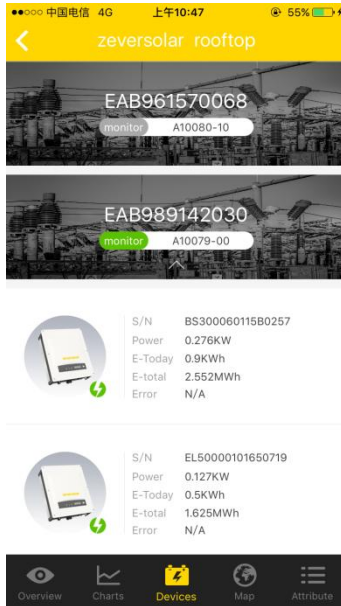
●●○○○ 中国电信 4G 上午10:47 55%

zeversolar rooftop

EAB961570068
monitor A10080-10

EAB989142030
monitor A10079-00

S/N BS300060115B0257
Power 0.276KW
E-Today 0.9KWh
E-total 2.552MWh
Error N/A

S/N EL50000101650719
Power 0.127KW
E-Today 0.5KWh
E-total 1.625MWh
Error N/A

Overview Charts Devices Map Attribute